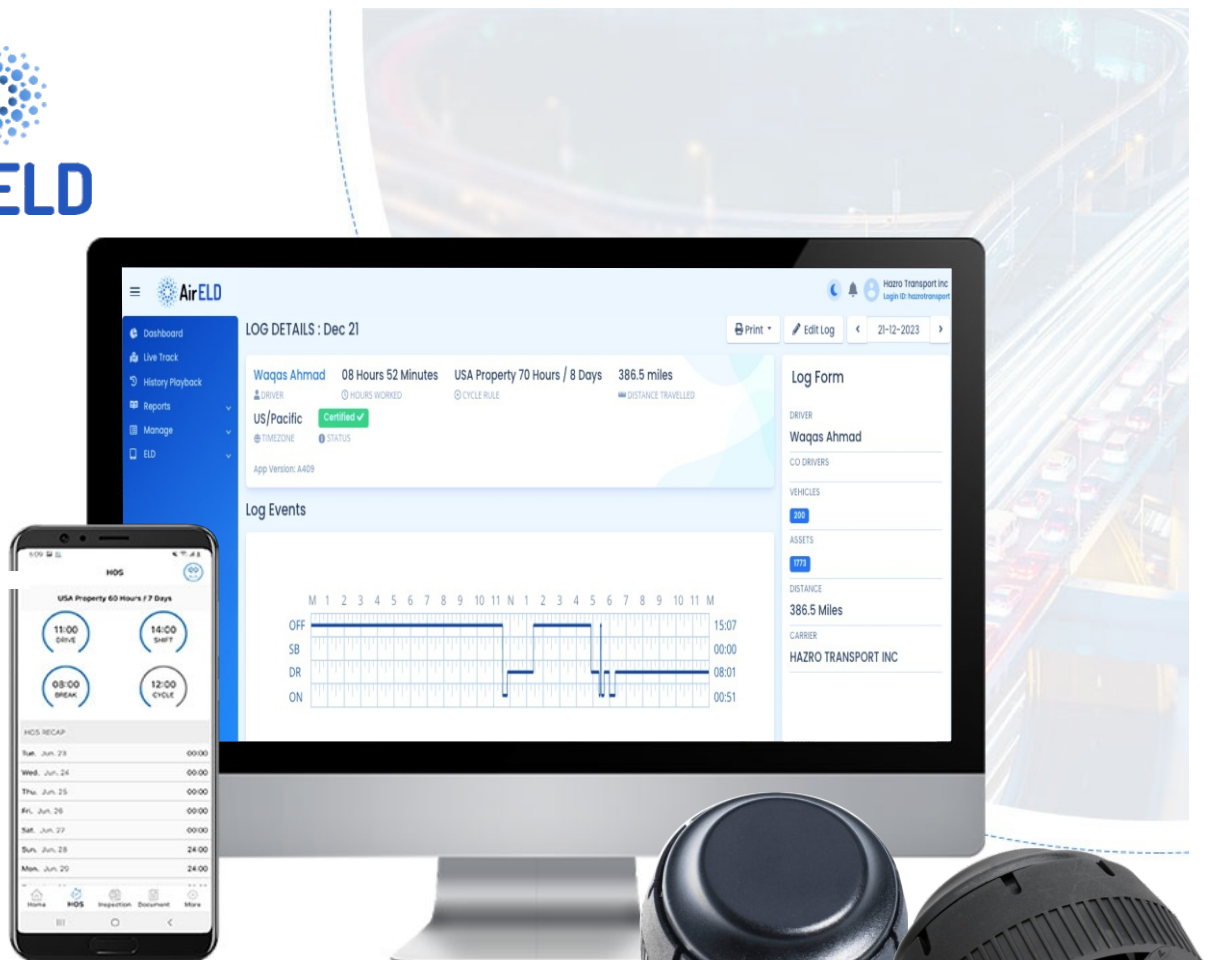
ELD

AirELD

Hazro Transport Inc
Login ID: hazrotransport

Dashboard
Live Track
History Playback
Reports
Manage
ELD

LOG DETAILS : Dec 21

Print
Edit Log
21-12-2023

Waqas Ahmad
DRIVER
08 Hours 52 Minutes
HOURS WORKED
USA Property 70 Hours / 8 Days
CYCLE RULE
386.5 miles
DISTANCE TRAVELLED
US/Pacific
TIMEZONE
Certified ✓
STATUS
App Version: A409

Log Events

| M | 1 | 2 | 3 | 4 | 5 | 6 | 7 | 8 | 9 | 10 | 11 | N | 1 | 2 | 3 | 4 | 5 | 6 | 7 | 8 | 9 | 10 | 11 | M |

OFF 15:07
SB 00:00
DR 08:01
ON 00:51

Log Form
DRIVER
Waqas Ahmad
CO DRIVERS
VEHICLES
200
ASSETS
1773
DISTANCE
386.5 Miles
CARRIER
HAZRO TRANSPORT INC

HOS
USA Property 60 Hours / 7 Days
11:00
DRIVE
14:00
SHIFT
08:00
BREAK
12:00
CYCLE
HOS RECAP
Tue, Jun 23 00:00
Wed, Jun 24 00:00
Thu, Jun 25 00:00
Fri, Jun 26 00:00
Sat, Jun 27 00:00
Sun, Jun 28 24:00
Mon, Jun 29 24:00
Home
HOS
Inspection
Document
More